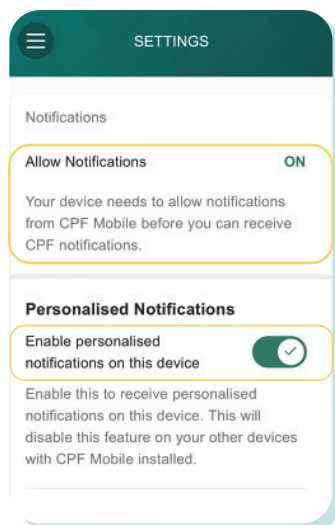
SETTINGS

Notifications

Allow Notifications ON

Your device needs to allow notifications from CPF Mobile before you can receive CPF notifications.

Personalised Notifications

Enable personalised notifications on this device

Enable this to receive personalised notifications on this device. This will disable this feature on your other devices with CPF Mobile installed.